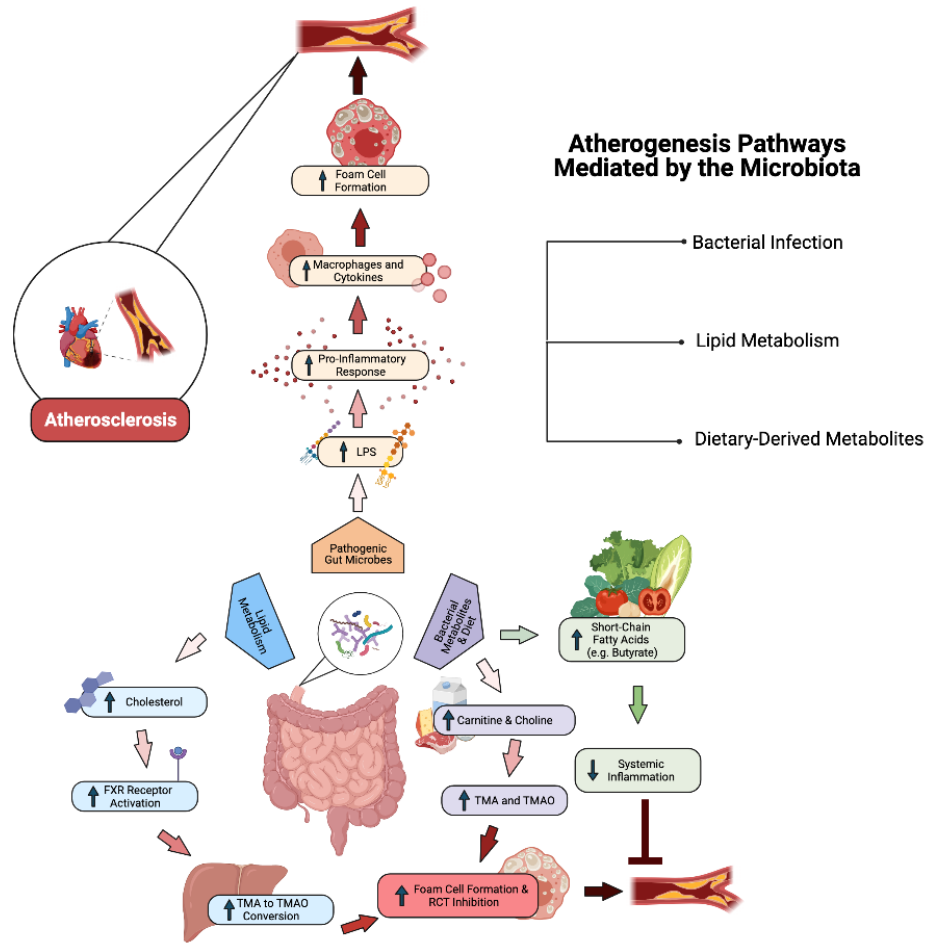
Atherogenesis Pathways Mediated by the Microbiota

Bacterial Infection

Lipid Metabolism

Dietary-Derived Metabolites

Atherosclerosis

↑ Foam Cell Formation

↑ Macrophages and Cytokines

↑ Pro-Inflammatory Response

↑ LPS

Pathogenic Gut Microbes

Lipid Metabolism

Bacterial Metabolites & Diet

↑ Short-Chain Fatty Acids (e.g. Butyrate)

↓ Systemic Inflammation

↑ Cholesterol

↑ FXR Receptor Activation

↑ Carnitine & Choline

↑ TMA and TMAO

↑ TMA to TMAO Conversion

↑ Foam Cell Formation & RCT Inhibition